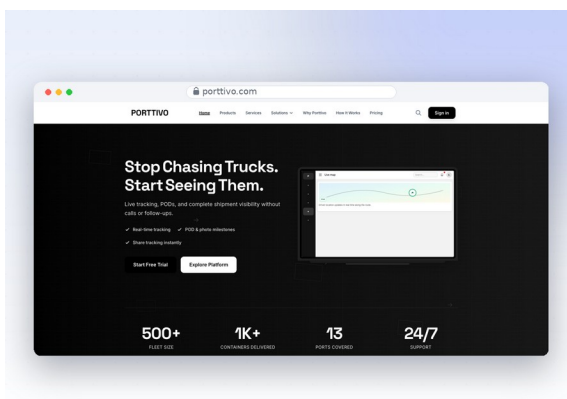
porttivo.com

PORTTIVO Home Products Services Solutions Why Porttivo How it Works Pricing Sign in

Stop Chasing Trucks. Start Seeing Them.

Live tracking, PODs, and complete shipment visibility without calls or follow-ups.

✓ Real-time tracking ✓ POD & photo milestones
✓ Share tracking instantly

Start Free Trial Explore Platform

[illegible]

500+
FLEET SIZE

1K+
CONTAINERS DELIVERED

13
PORTS COVERED

24/7
SUPPORT